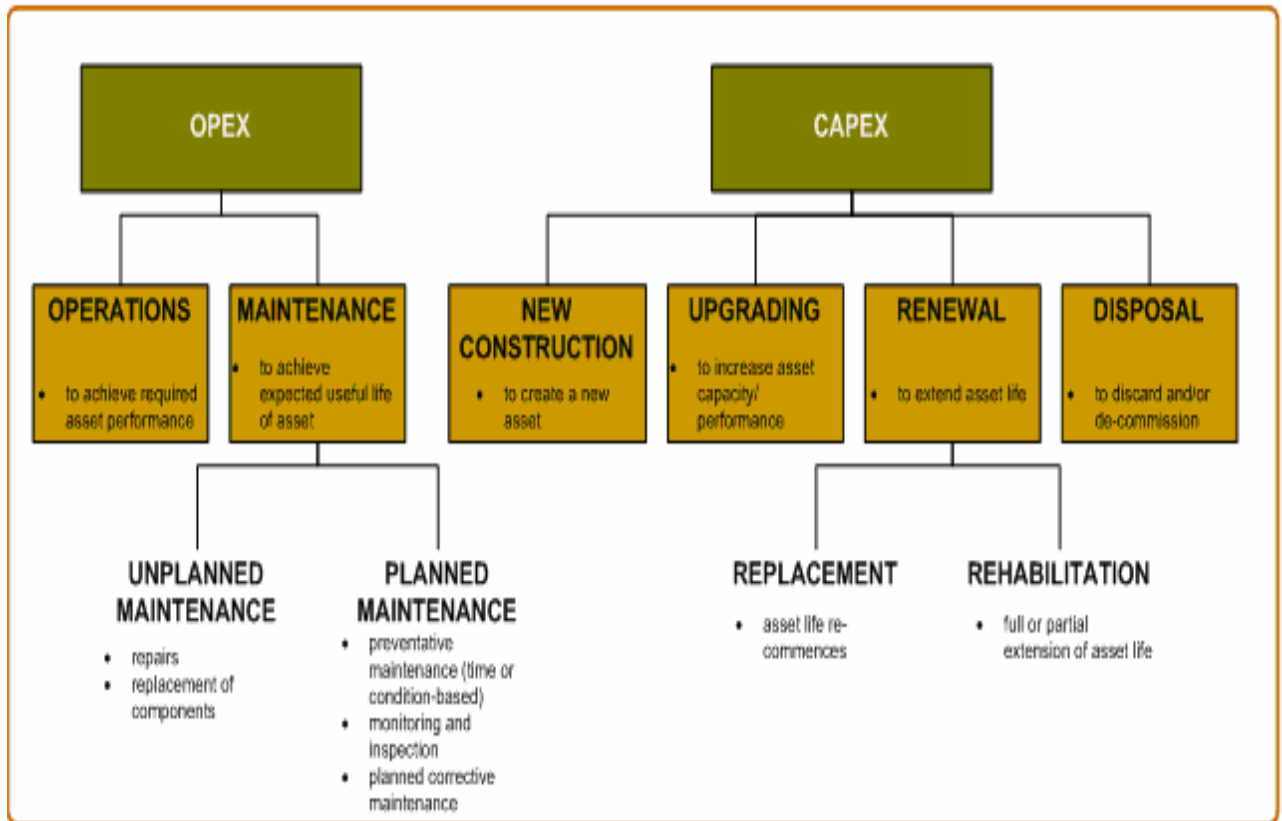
OPEX

CAPEX

OPERATIONS

- to achieve required asset performance

MAINTENANCE

- to achieve expected useful life of asset

NEW CONSTRUCTION

- to create a new asset

UPGRADING

- to increase asset capacity/ performance

RENEWAL

- to extend asset life

DISPOSAL

- to discard and/or de-commission

UNPLANNED MAINTENANCE

- repairs
- replacement of components

PLANNED MAINTENANCE

- preventative maintenance (time or condition-based)
- monitoring and inspection
- planned corrective maintenance

REPLACEMENT

- asset life re-commences

REHABILITATION

- full or partial extension of asset life